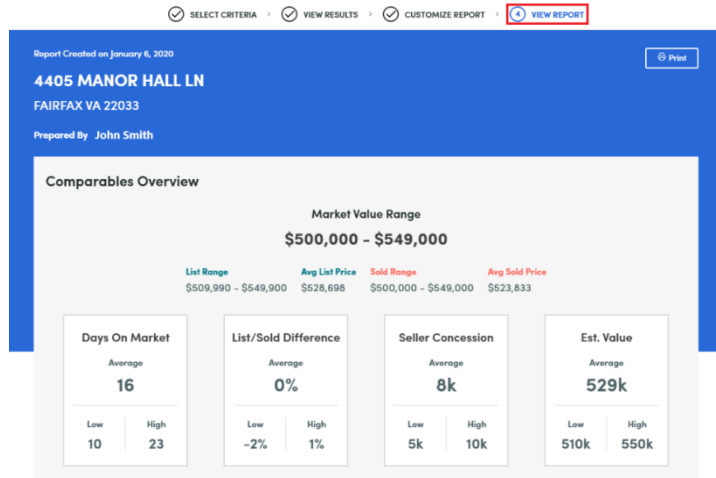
SELECT CRITERIA › VIEW RESULTS › CUSTOMIZE REPORT › 4 VIEW REPORT

Report Created on January 6, 2020

Print

4405 MANOR HALL LN

FAIRFAX VA 22033

Prepared By John Smith

Comparables Overview

Market Value Range

$500,000 - $549,000

List Range
$509,990 - $549,900

Avg List Price
$528,698

Sold Range
$500,000 - $549,000

Avg Sold Price
$523,833

Days On Market
Average
16
Low
10
High
23

List/Sold Difference
Average
0%
Low
-2%
High
1%

Seller Concession
Average
8k
Low
5k
High
10k

Est. Value
Average
529k
Low
510k
High
550k